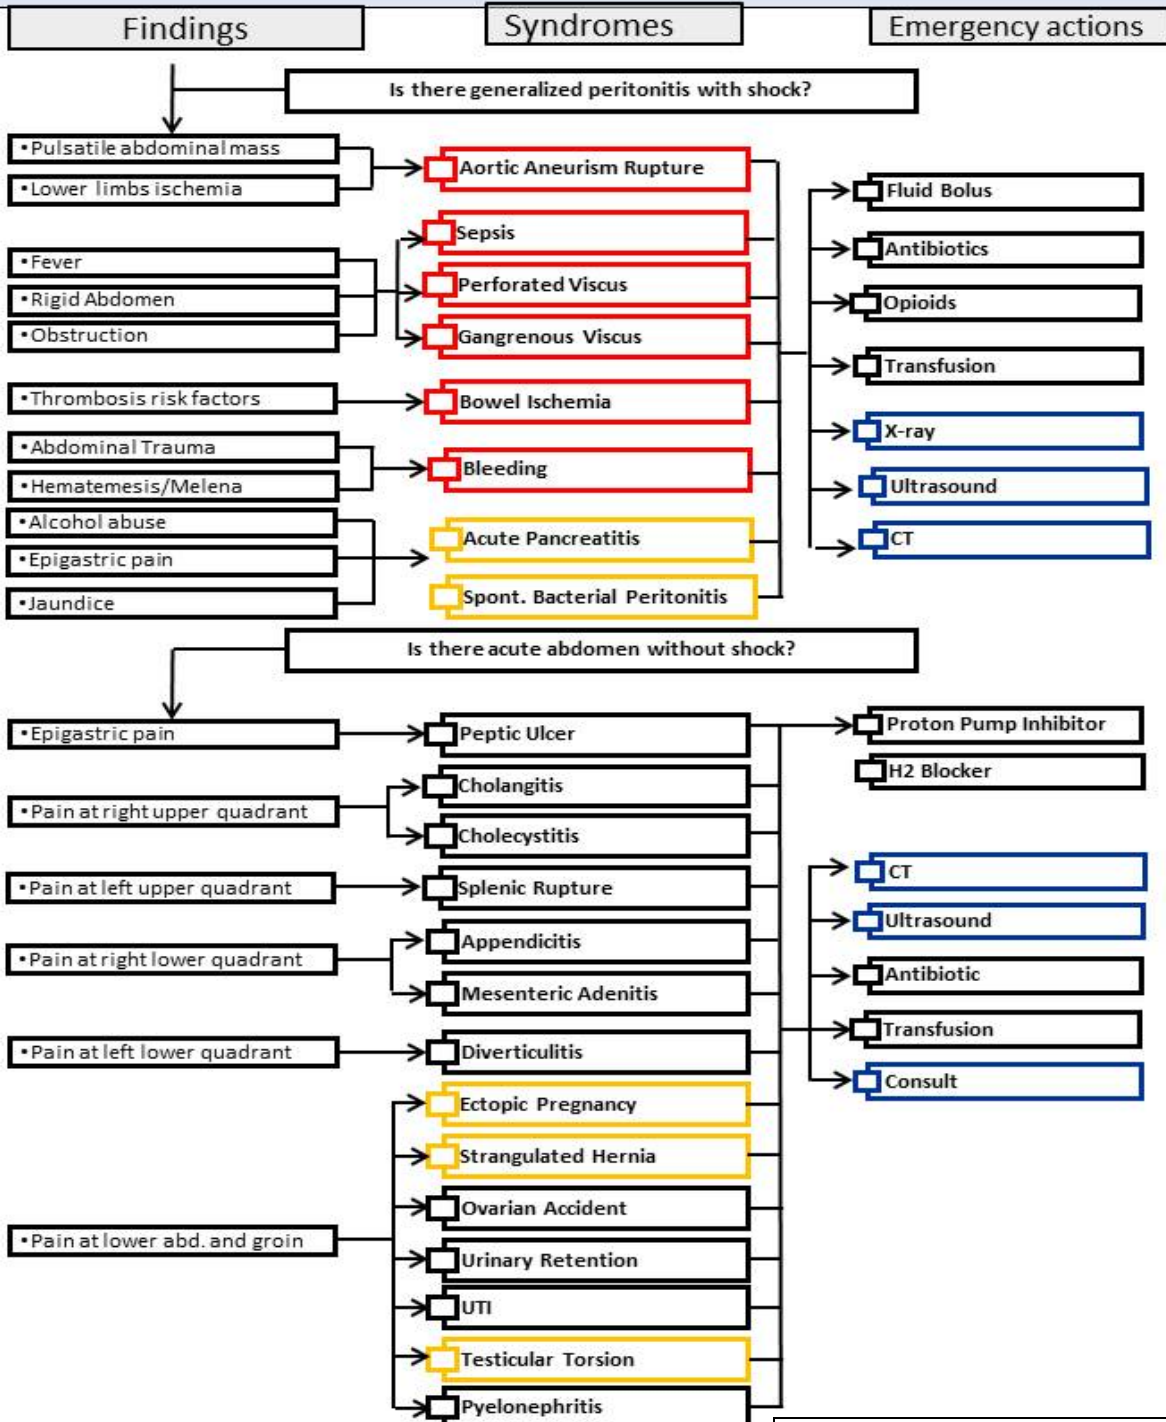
Findings

Syndromes

Emergency actions

Is there generalized peritonitis with shock?

•Pulsatile abdominal mass

•Lower limbs ischemia

Aortic Aneurism Rupture

Fluid Bolus

Sepsis

Antibiotics

•Fever

•Rigid Abdomen

Perforated Viscus

Opioids

•Obstruction

Gangrenous Viscus

Transfusion

•Thrombosis risk factors

Bowel Ischemia

X-ray

•Abdominal Trauma

Bleeding

Ultrasound

•Hematemesis/Melena

•Alcohol abuse

CT

Acute Pancreatitis

•Epigastric pain

•Jaundice

Spont. Bacterial Peritonitis

Is there acute abdomen without shock?

•Epigastric pain

Peptic Ulcer

Proton Pump Inhibitor

H2 Blocker

Cholangitis

•Pain at right upper quadrant

Cholecystitis

•Pain at left upper quadrant

Splenic Rupture

CT

Ultrasound

Appendicitis

•Pain at right lower quadrant

Mesenteric Adenitis

Antibiotic

Transfusion

•Pain at left lower quadrant

Diverticulitis

Consult

Ectopic Pregnancy

Strangulated Hernia

Ovarian Accident

•Pain at lower abd. and groin

Urinary Retention

UTI

Testicular Torsion

Pyelonephritis